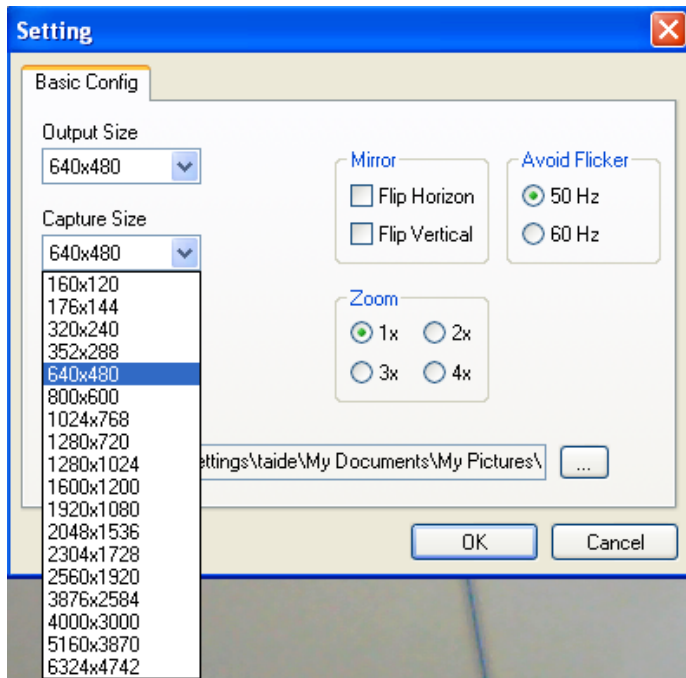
Setting

Basic Config

Output Size
640x480

Capture Size
640x480

160x120
176x144
320x240
352x288
640x480
800x600
1024x768
1280x720
1280x1024
1600x1200
1920x1080
2048x1536
2304x1728
2560x1920
3876x2584
4000x3000
5160x3870
6324x4742

Mirror
Flip Horizon
Flip Vertical

Avoid Flicker
50 Hz
60 Hz

Zoom
1x
2x
3x
4x

ettings\taide\My Documents\My Pictures\
...

OK
Cancel